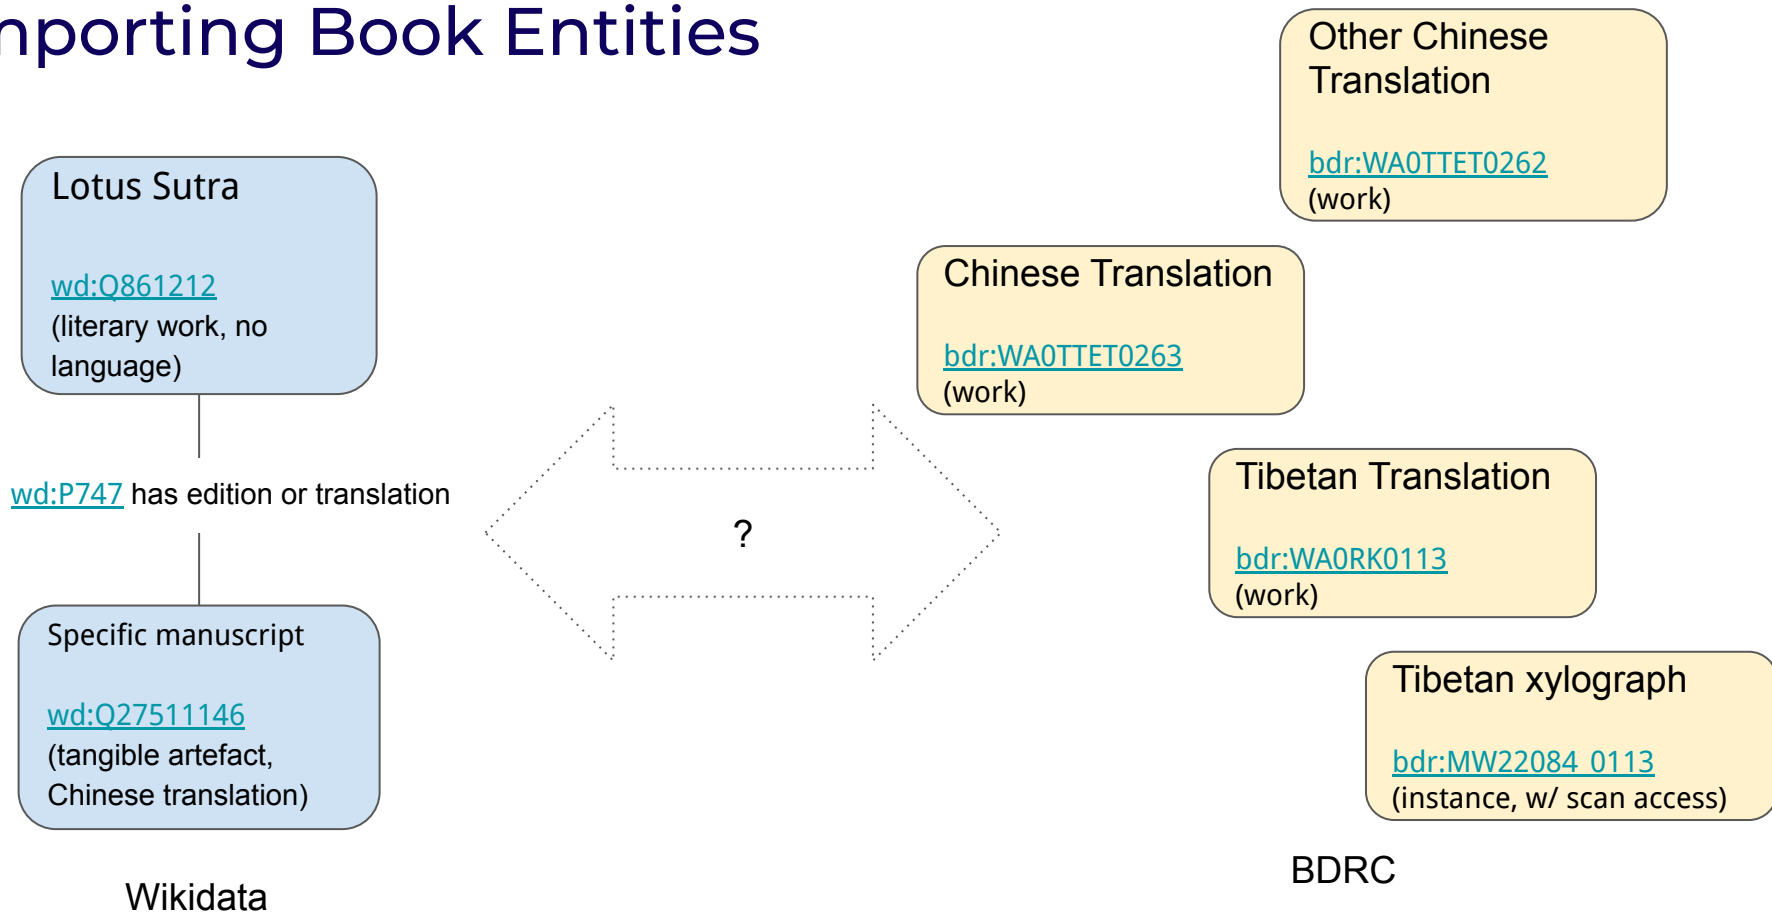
nporting Book Entities

Lotus Sutra

wd:Q861212
(literary work, no language)

wd:P747 has edition or translation

Specific manuscript

wd:Q27511146
(tangible artefact, Chinese translation)

Wikidata

?

Other Chinese Translation

bdr:WA0TTET0262
(work)

Chinese Translation

bdr:WA0TTET0263
(work)

Tibetan Translation

bdr:WA0RK0113
(work)

Tibetan xylograph

bdr:MW22084_0113
(instance, w/ scan access)

BDRC